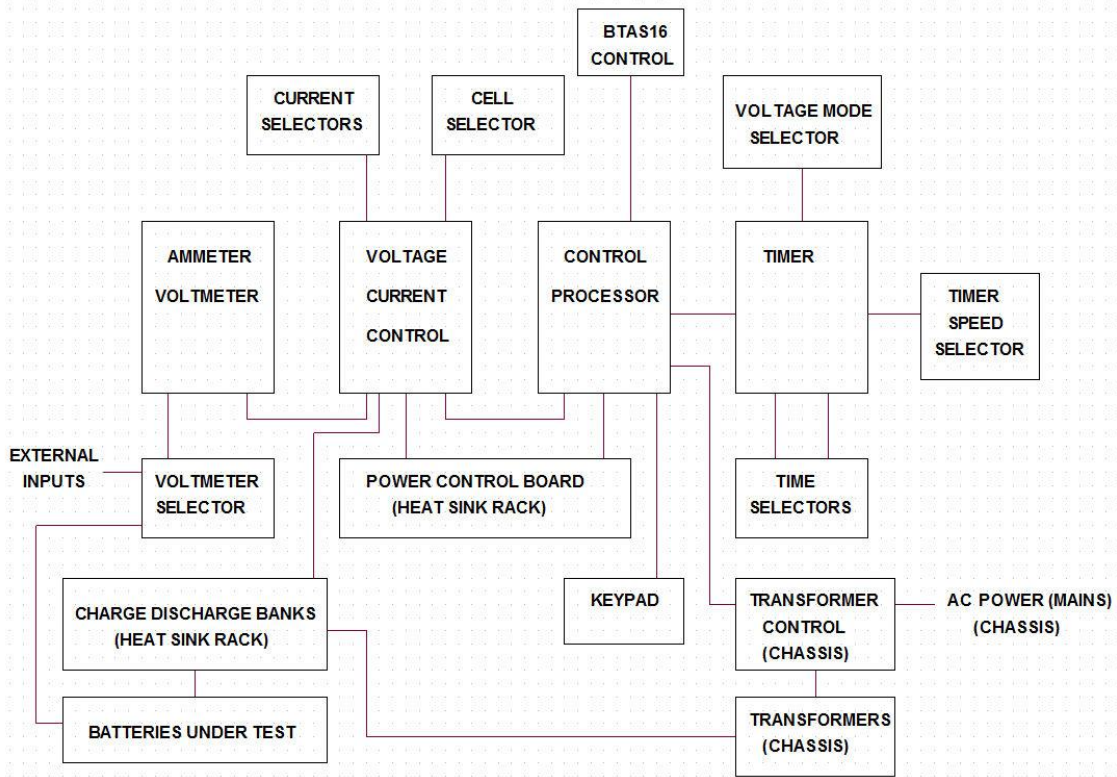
BTAS16 CONTROL

CURRENT SELECTORS

CELL SELECTOR

VOLTAGE MODE SELECTOR

AMMETER VOLTMETER

VOLTAGE CURRENT CONTROL

CONTROL PROCESSOR

TIMER

TIMER SPEED SELECTOR

EXTERNAL INPUTS

VOLTMETER SELECTOR

POWER CONTROL BOARD (HEAT SINK RACK)

TIME SELECTORS

CHARGE DISCHARGE BANKS (HEAT SINK RACK)

KEYPAD

TRANSFORMER CONTROL (CHASSIS)

AC POWER (MAINS) (CHASSIS)

BATTERIES UNDER TEST

TRANSFORMERS (CHASSIS)